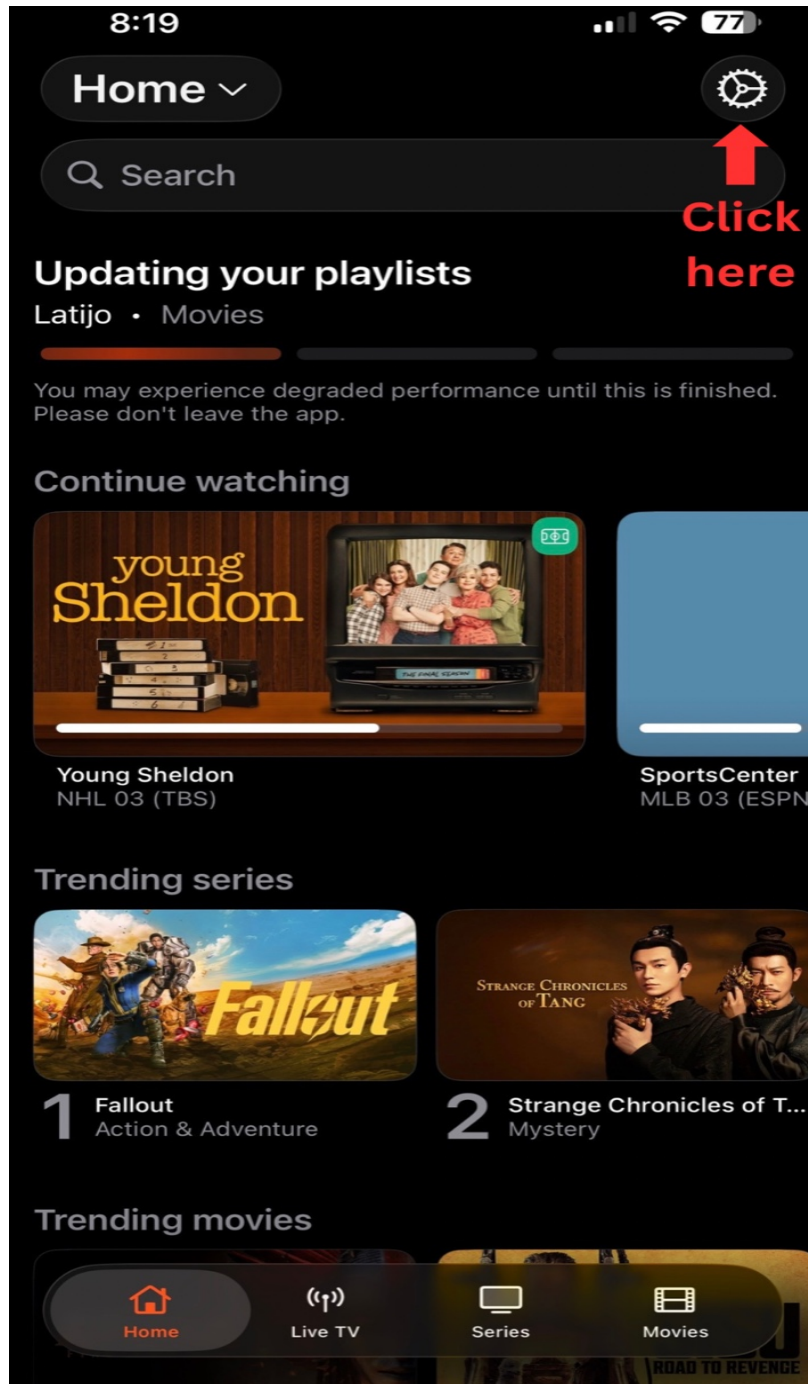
8:19
77

Home

Search

Click here

Updating your playlists
Latijo • Movies

You may experience degraded performance until this is finished. Please don't leave the app.

Continue watching

young Sheldon

THE FINAL SEASON

Young Sheldon
NHL 03 (TBS)

SportsCenter
MLB 03 (ESPN

Trending series

Fallout

STRANGE CHRONICLES OF TANG

1 Fallout
Action & Adventure

2 Strange Chronicles of T...
Mystery

Trending movies

ROAD TO REVENGE

Home
Live TV
Series
Movies